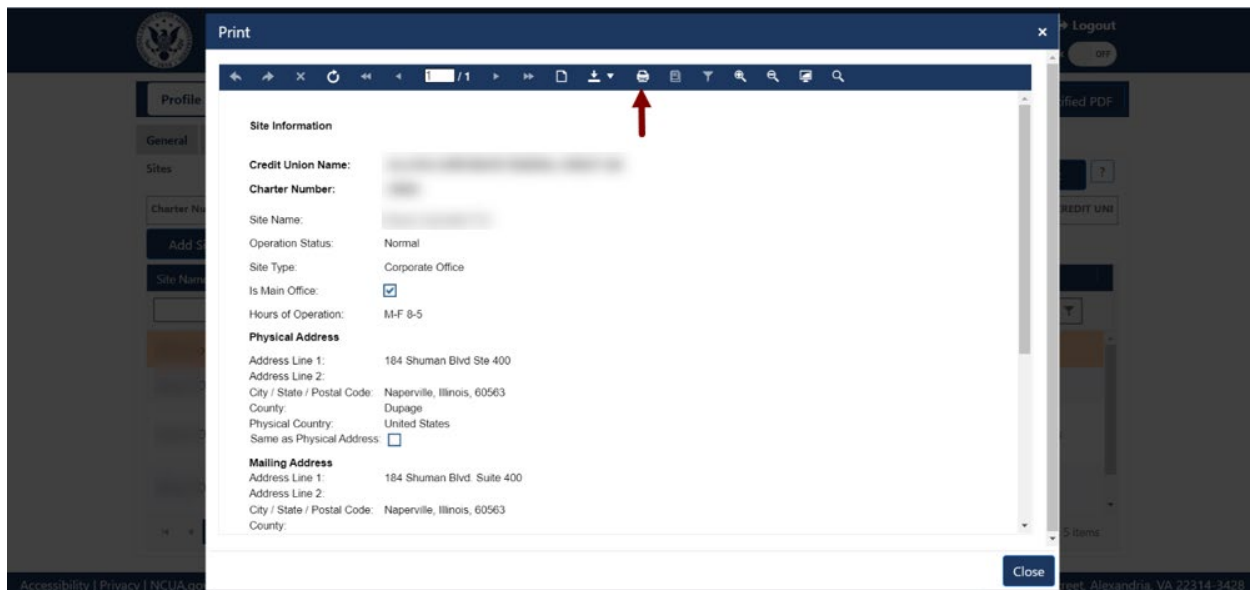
Print

Logout
OFF

Profile
fied PDF
General
Sites
Charter Nu
REDIT UNI
Add S
Site Nam

1 /1

Site Information

Credit Union Name: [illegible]

Charter Number: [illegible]

Site Name: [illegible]

Operation Status: Normal

Site Type: Corporate Office

Is Main Office:

Hours of Operation: M-F 8-5

Physical Address

Address Line 1: 184 Shuman Blvd Ste 400
Address Line 2:
City / State / Postal Code: Naperville, Illinois, 60563
County: Dupage
Physical Country: United States
Same as Physical Address:

Mailing Address
Address Line 1: 184 Shuman Blvd. Suite 400
Address Line 2:
City / State / Postal Code: Naperville, Illinois, 60563
County:

5 items

Close

Accessibility | Privacy | NCUA.go
reet, Alexandria, VA 22314-3428